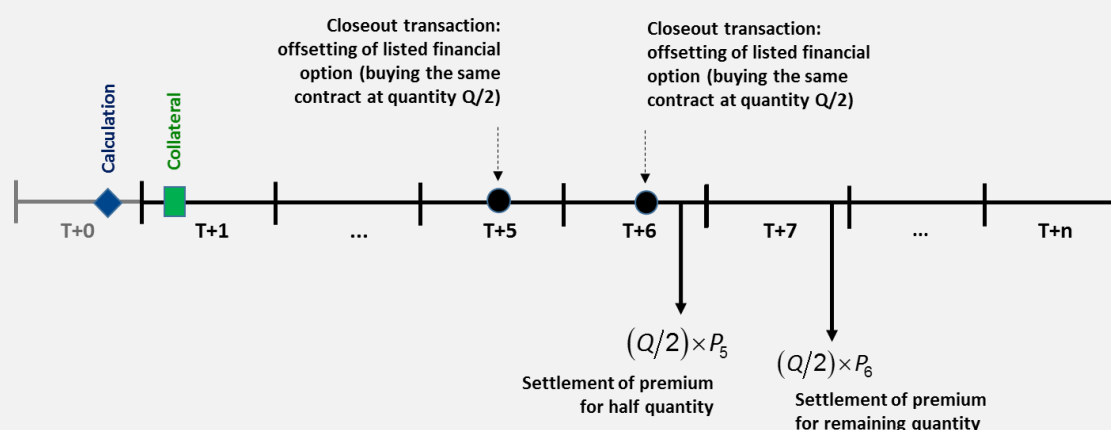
Closeout transaction: offsetting of listed financial option (buying the same contract at quantity Q/2)

Closeout transaction: offsetting of listed financial option (buying the same contract at quantity Q/2)

Calculation

Collateral

T+0

T+1

...

T+5

T+6

T+7

...

T+n

$(Q/2)\times P_5$

Settlement of premium for half quantity

$(Q/2)\times P_6$

Settlement of premium for remaining quantity